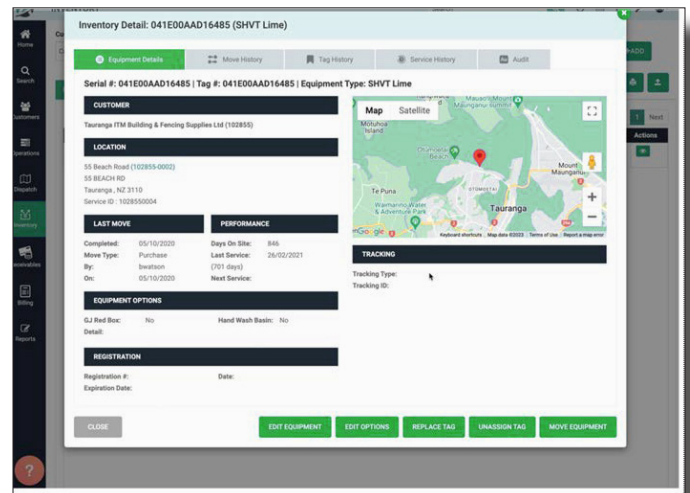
Inventory Detail: 041E00AAD16485 (SHVT Lime)

Home
Search
Customers
Operations
Dispatch
Inventory
Receivables
Billing
Reports

Equipment Details | Move History | Tag History | Service History | Audit

Serial #: 041E00AAD16485 | Tag #: 041E00AAD16485 | Equipment Type: SHVT Lime

CUSTOMER

Tauranga ITM Building & Fencing Supplies Ltd (102855)

LOCATION

55 Beach Road (102855-0002)
55 BEACH RD
Tauranga , NZ 3110
Service ID : 1028550004

LAST MOVE

Completed: 05/10/2020
Move Type: Purchase
By: bwatson
On: 05/10/2020

PERFORMANCE

Days On Site: 846
Last Service: 26/02/2021
(701 days)
Next Service:

EQUIPMENT OPTIONS

GJ Red Box: No
Hand Wash Basin: No
Detail:

REGISTRATION

Registration #:
Date:
Expiration Date:

Map Satellite
Motuhoa Island
Mauao / Mount Maunganui Summit
Otūmoetai Beach
Mount Maunganui
Te Puna
Waimarino Water & Adventure Park
Tauranga
Google
Keyboard shortcuts Map data ©2023 Terms of Use Report a map error

TRACKING

Tracking Type:
Tracking ID:

ADD
1 Next
Actions

CLOSE
EDIT EQUIPMENT
EDIT OPTIONS
REPLACE TAG
UNASSIGN TAG
MOVE EQUIPMENT